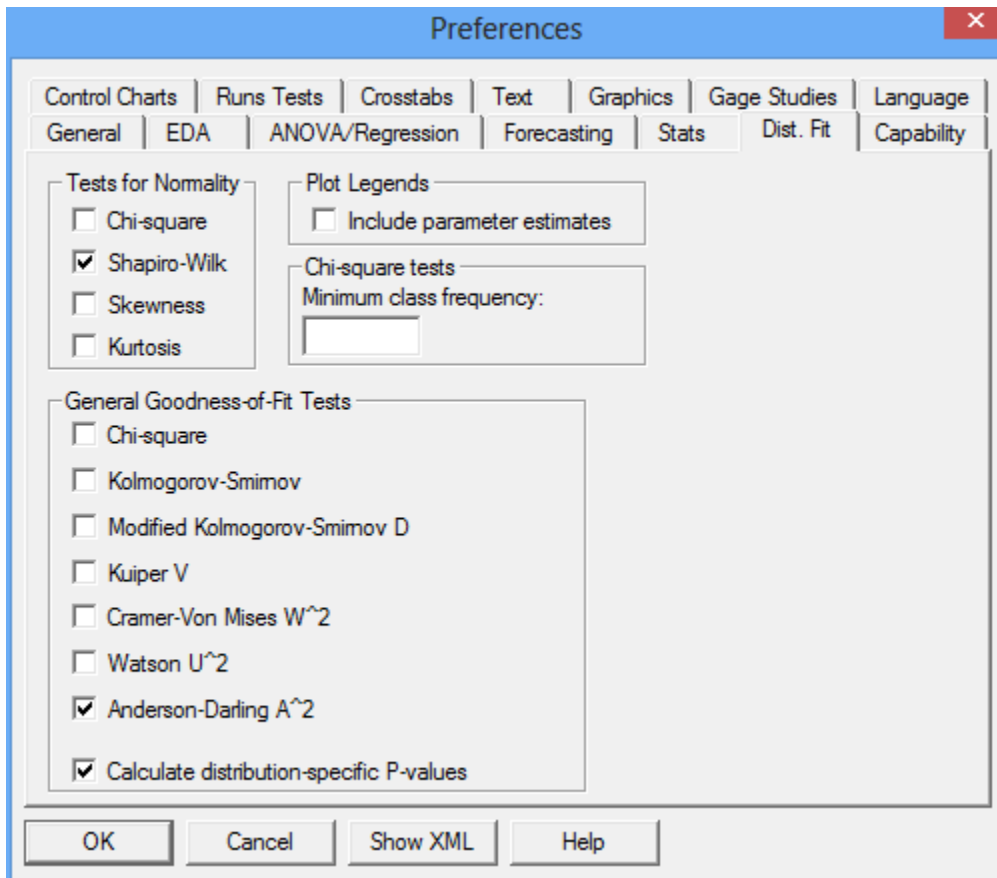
Preferences

Control Charts | Runs Tests | Crosstabs | Text | Graphics | Gage Studies | Language
General | EDA | ANOVA/Regression | Forecasting | Stats | Dist. Fit | Capability

Tests for Normality
Chi-square
Shapiro-Wilk
Skewness
Kurtosis

Plot Legends
Include parameter estimates

Chi-square tests
Minimum class frequency:

General Goodness-of-Fit Tests
Chi-square
Kolmogorov-Smirnov
Modified Kolmogorov-Smirnov D
Kuiper V
Cramer-Von Mises W^2
Watson U^2
Anderson-Darling A^2
Calculate distribution-specific P-values

OK
Cancel
Show XML
Help